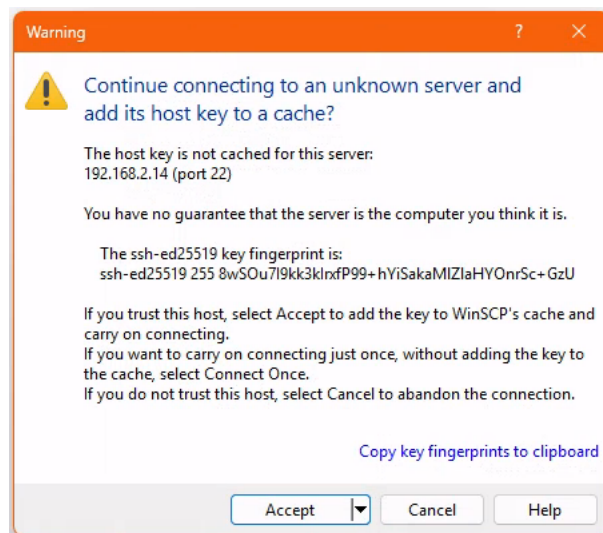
Warning

?

X

Continue connecting to an unknown server and add its host key to a cache?

The host key is not cached for this server:
192.168.2.14 (port 22)

You have no guarantee that the server is the computer you think it is.

The ssh-ed25519 key fingerprint is:
ssh-ed25519 255 8wSOu7l9kk3klrxfP99+hYiSakaMIZlaHYOnrSc+GzU

If you trust this host, select Accept to add the key to WinSCP's cache and carry on connecting.
If you want to carry on connecting just once, without adding the key to the cache, select Connect Once.
If you do not trust this host, select Cancel to abandon the connection.

Copy key fingerprints to clipboard

Accept

Cancel

Help